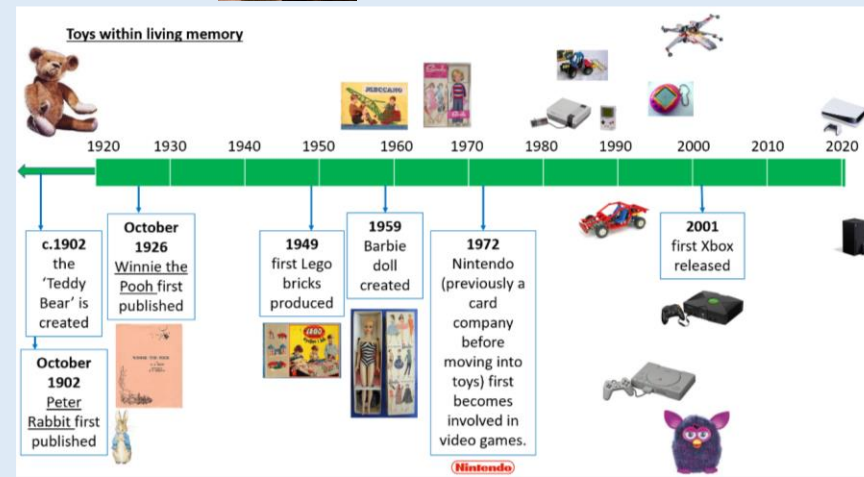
Toys within living memory

1920 1930 1940 1950 1960 1970 1980 1990 2000 2010 2020

MECCANO

c.1902 the 'Teddy Bear' is created

October 1902 Peter Rabbit first published

October 1926 Winnie the Pooh first published

WINNIE THE POOH

1949 first Lego bricks produced

LEGO

1959 Barbie doll created

1972 Nintendo (previously a card company before moving into toys) first becomes involved in video games.

Nintendo

2001 first Xbox released